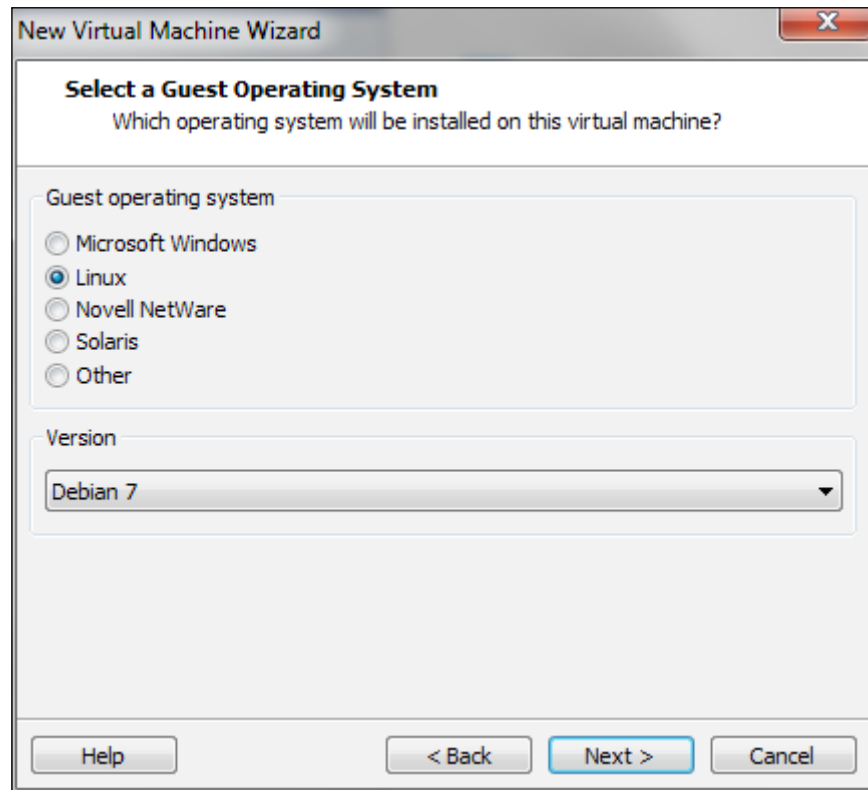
New Virtual Machine Wizard

Select a Guest Operating System
Which operating system will be installed on this virtual machine?

Guest operating system
Microsoft Windows
Linux
Novell NetWare
Solaris
Other

Version
Debian 7

Help
< Back
Next >
Cancel